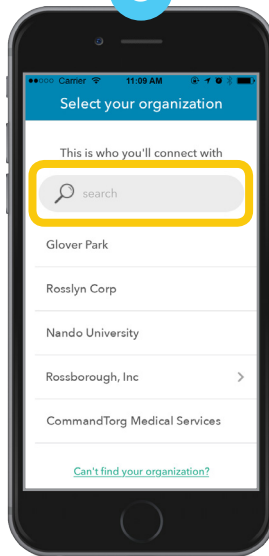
●●●○○ Carrier 11:09 AM

Select your organization

This is who you'll connect with

search

Glover Park

Rosslyn Corp

Nando University

Rossborough, Inc

CommandTorg Medical Services

Can't find your organization?